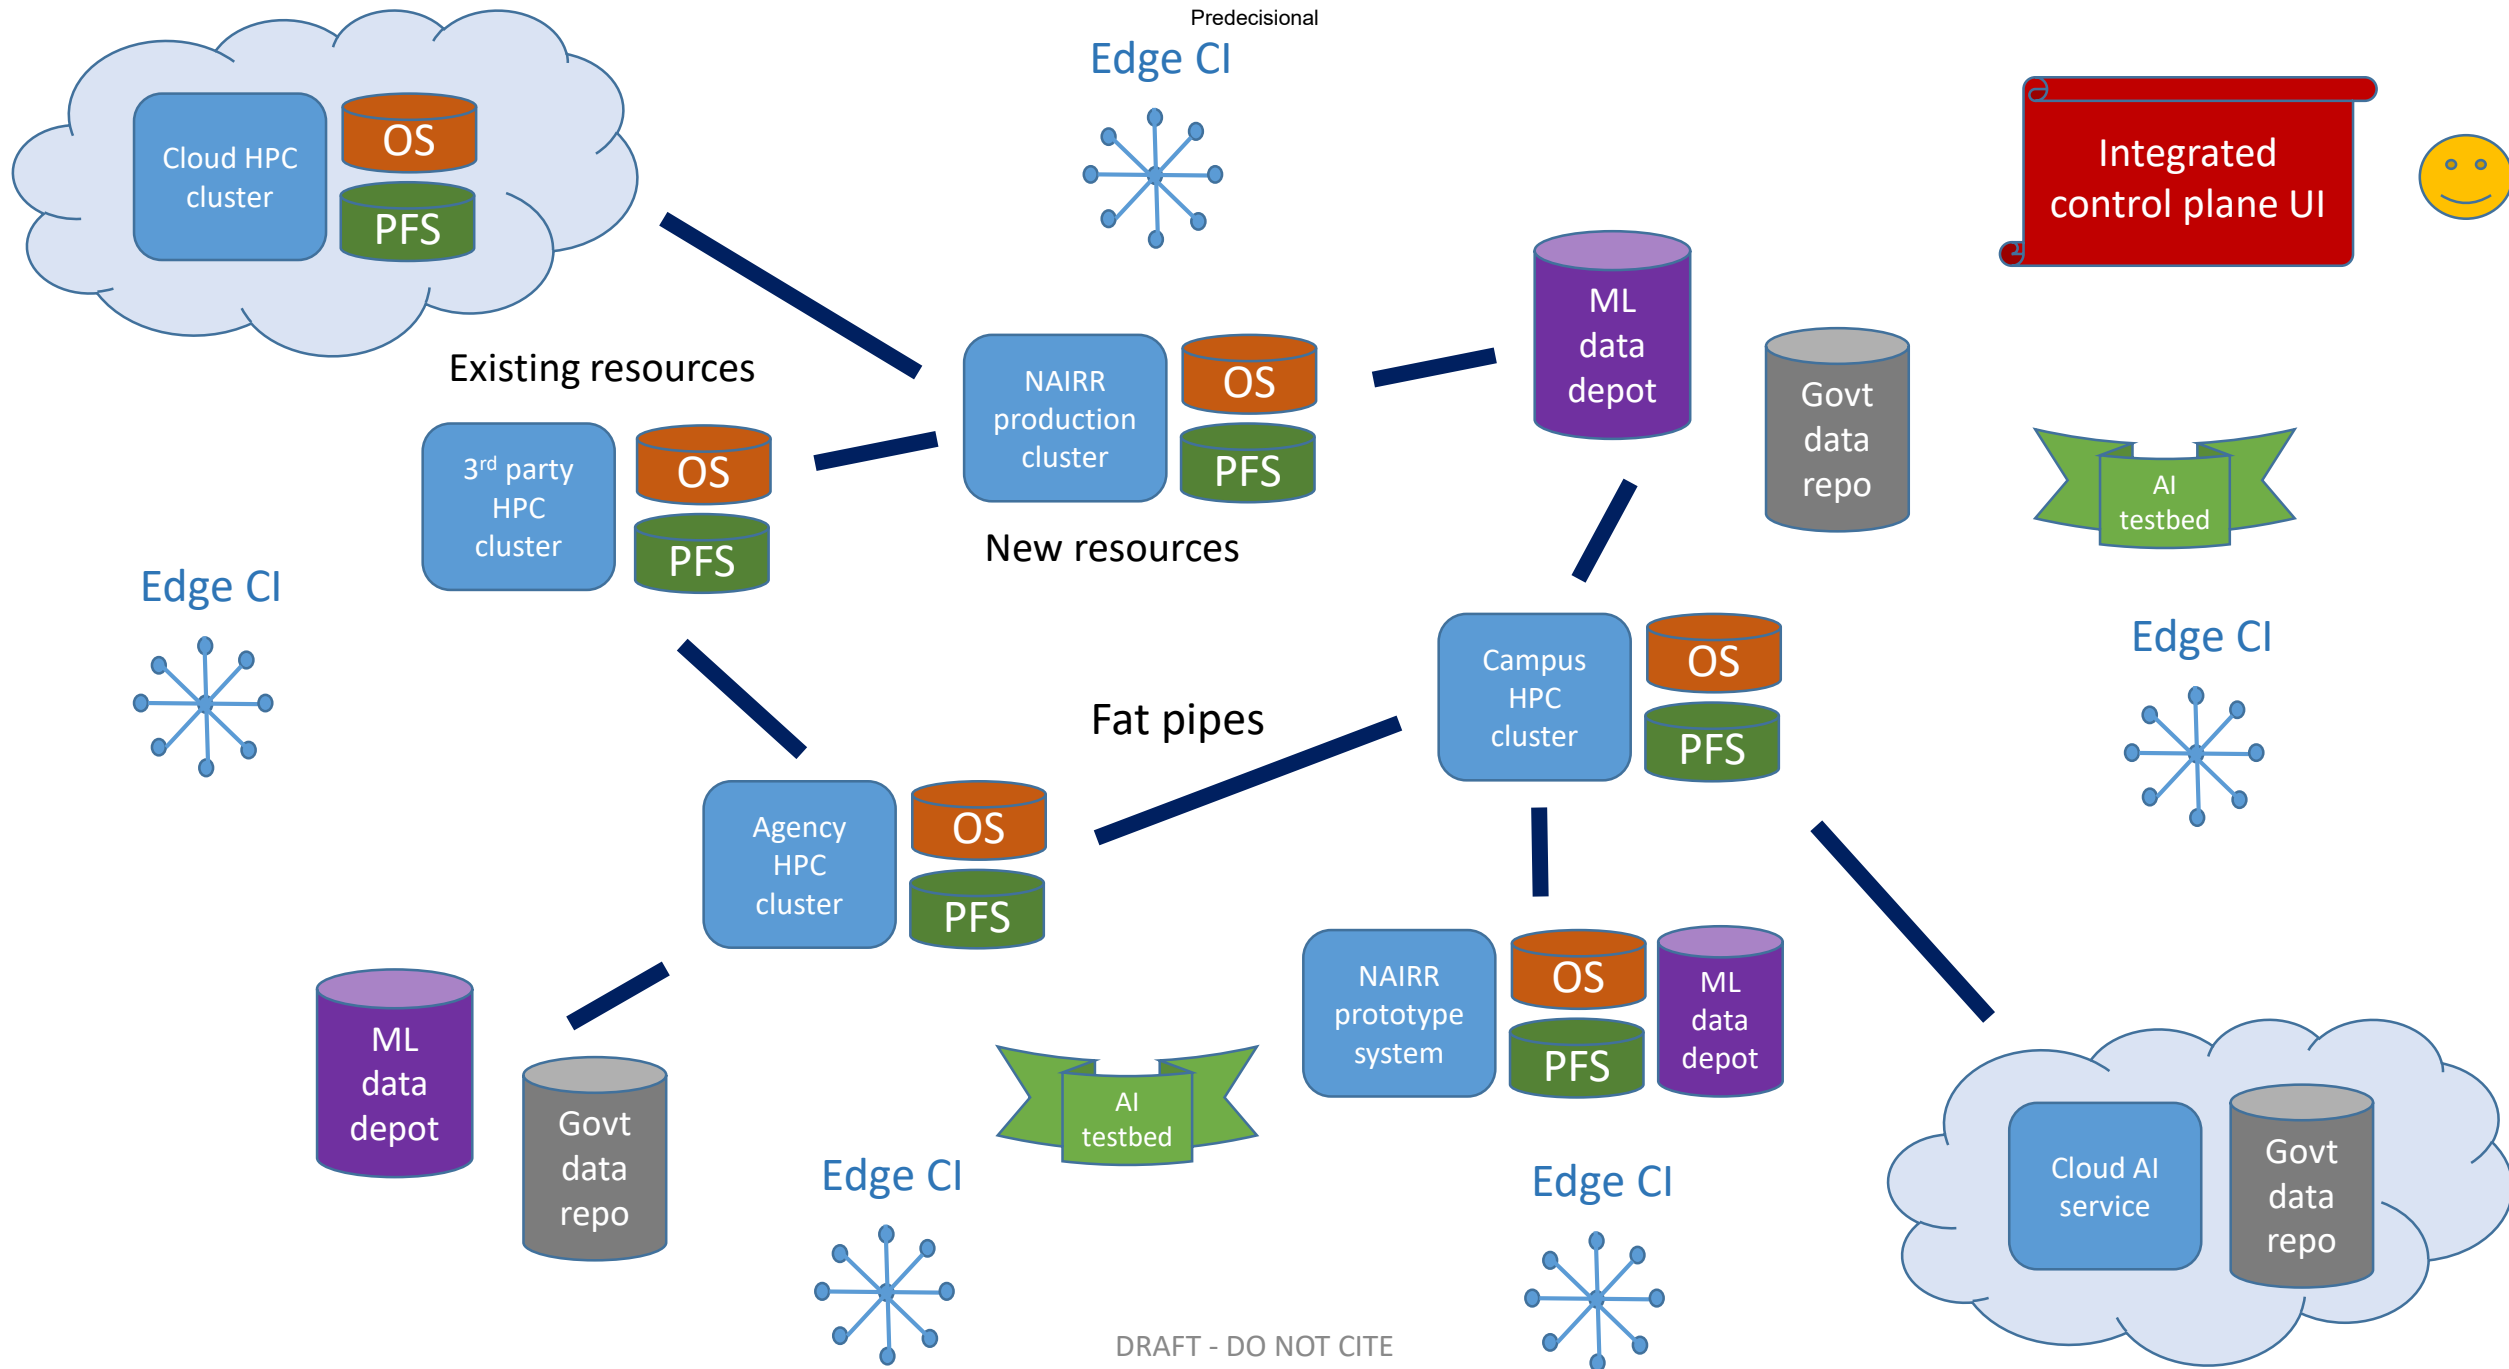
Predecisional

Edge CI

Cloud HPC cluster

OS

PFS

Integrated control plane UI

ML data depot

Govt data repo

Existing resources

NAIRR production cluster

OS

PFS

$3^{rd}$ party HPC cluster

OS

PFS

New resources

AI testbed

Edge CI

Campus HPC cluster

OS

PFS

Edge CI

Fat pipes

Agency HPC cluster

OS

PFS

NAIRR prototype system

OS

PFS

ML data depot

ML data depot

Govt data repo

AI testbed

Edge CI

Edge CI

Cloud AI service

Govt data repo

DRAFT - DO NOT CITE